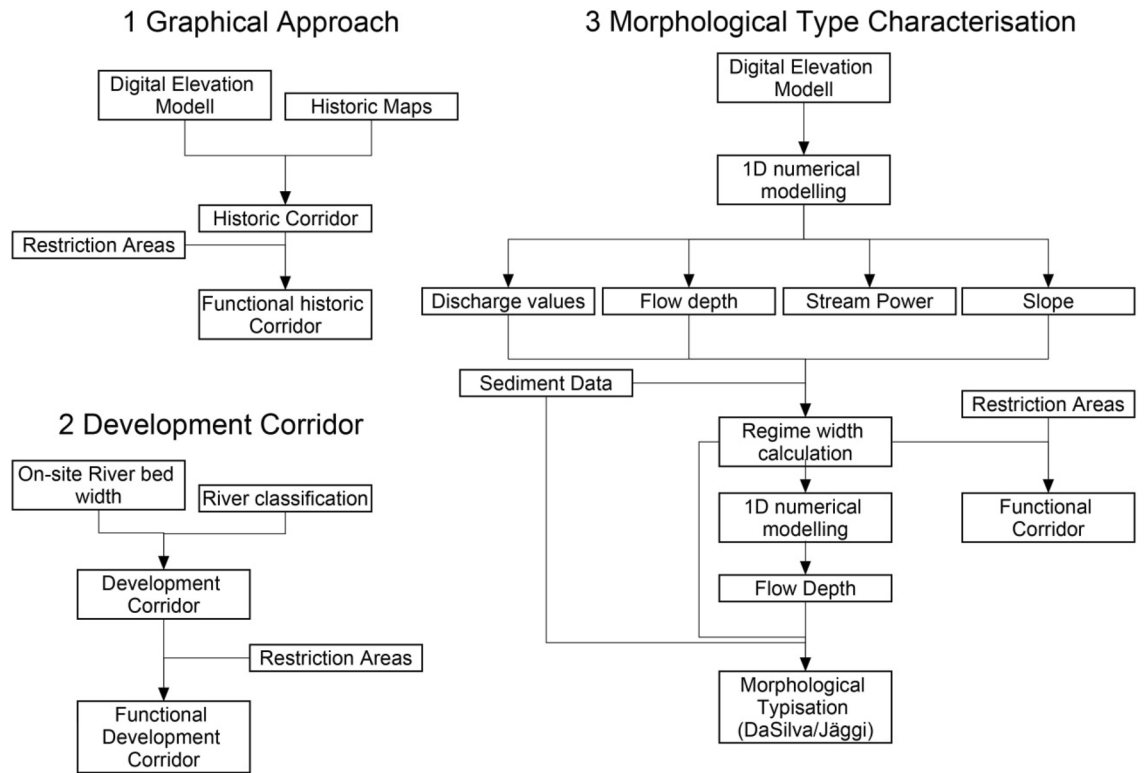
1 Graphical Approach

Digital Elevation Modell

Historic Maps

Historic Corridor

Restriction Areas

Functional historic Corridor

2 Development Corridor

On-site River bed width

River classification

Development Corridor

Restriction Areas

Functional Development Corridor

3 Morphological Type Characterisation

Digital Elevation Modell

1D numerical modelling

Discharge values

Flow depth

Stream Power

Slope

Sediment Data

Restriction Areas

Regime width calculation

1D numerical modelling

Functional Corridor

Flow Depth

Morphological Typisation (DaSilva/Jäggi)